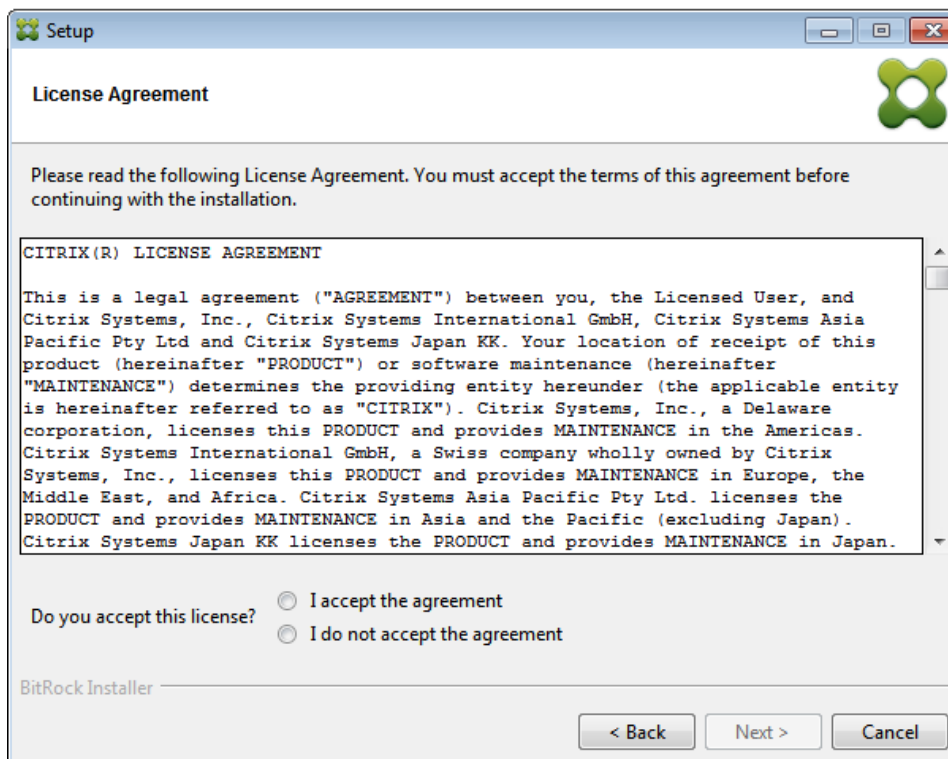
Setup

License Agreement

Please read the following License Agreement. You must accept the terms of this agreement before continuing with the installation.

CITRIX(R) LICENSE AGREEMENT

This is a legal agreement ("AGREEMENT") between you, the Licensed User, and Citrix Systems, Inc., Citrix Systems International GmbH, Citrix Systems Asia Pacific Pty Ltd and Citrix Systems Japan KK. Your location of receipt of this product (hereinafter "PRODUCT") or software maintenance (hereinafter "MAINTENANCE") determines the providing entity hereunder (the applicable entity is hereinafter referred to as "CITRIX"). Citrix Systems, Inc., a Delaware corporation, licenses this PRODUCT and provides MAINTENANCE in the Americas. Citrix Systems International GmbH, a Swiss company wholly owned by Citrix Systems, Inc., licenses this PRODUCT and provides MAINTENANCE in Europe, the Middle East, and Africa. Citrix Systems Asia Pacific Pty Ltd. licenses the PRODUCT and provides MAINTENANCE in Asia and the Pacific (excluding Japan). Citrix Systems Japan KK licenses the PRODUCT and provides MAINTENANCE in Japan.

Do you accept this license?
I accept the agreement
I do not accept the agreement

BitRock Installer

< Back
Next >
Cancel